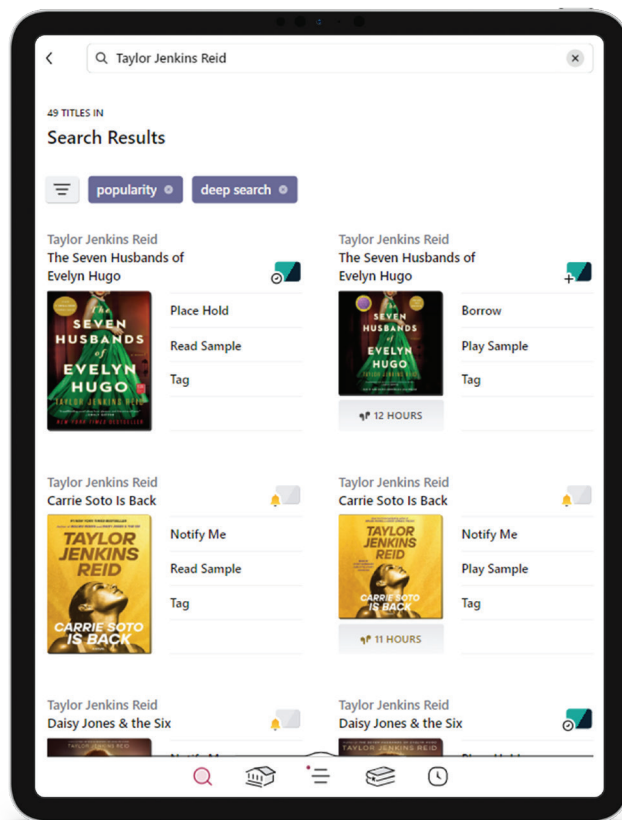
Taylor Jenkins Reid

49 TITLES IN
Search Results

popularity
deep search

Taylor Jenkins Reid
The Seven Husbands of Evelyn Hugo

THE SEVEN HUSBANDS of EVELYN HUGO
TAYLOR JENKINS REID
NEW YORK TIMES BESTSELLER

Place Hold
Read Sample
Tag

Taylor Jenkins Reid
The Seven Husbands of Evelyn Hugo

SEVEN HUSBANDS of EVELYN HUGO
TAYLOR JENKINS REID

12 HOURS

Borrow
Play Sample
Tag

Taylor Jenkins Reid
Carrie Soto Is Back

TAYLOR JENKINS REID
CARRIE SOTO IS BACK

Notify Me
Read Sample
Tag

Taylor Jenkins Reid
Carrie Soto Is Back

TAYLOR JENKINS REID
CARRIE SOTO IS BACK

11 HOURS

Notify Me
Play Sample
Tag

Taylor Jenkins Reid
Daisy Jones & the Six

TAYLOR JENKINS REID

Taylor Jenkins Reid
Daisy Jones & the Six

TAYLOR JENKINS REID